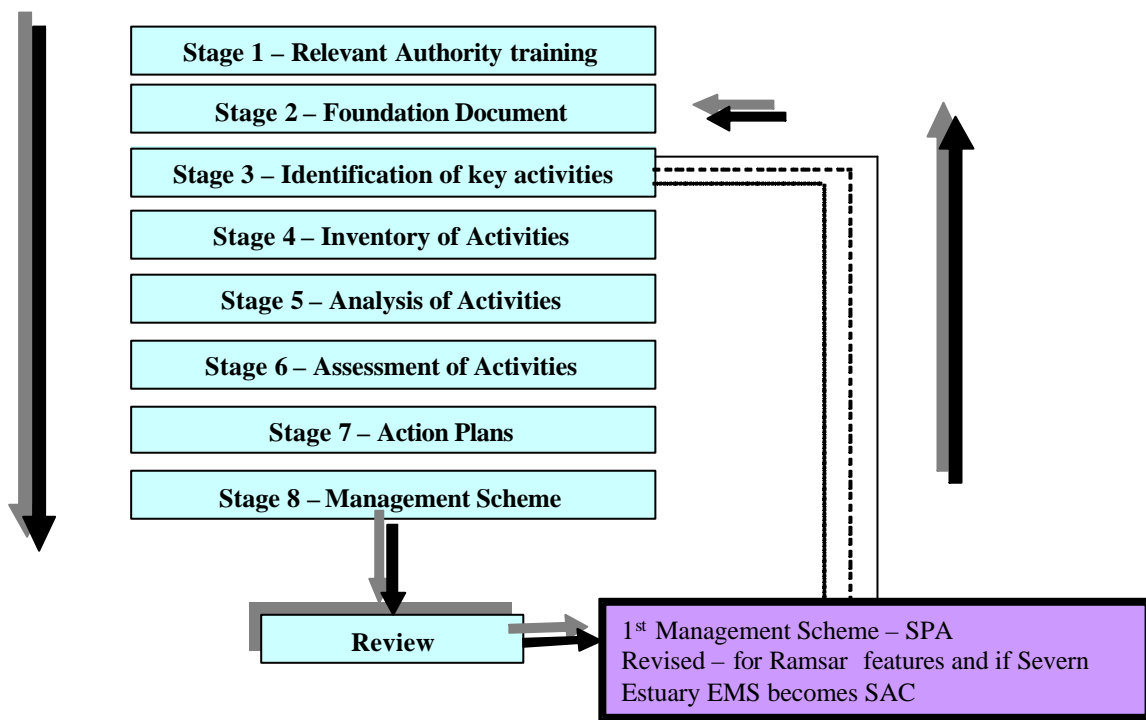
Stage 1 – Relevant Authority training

Stage 2 – Foundation Document

Stage 3 – Identification of key activities

Stage 4 – Inventory of Activities

Stage 5 – Analysis of Activities

Stage 6 – Assessment of Activities

Stage 7 – Action Plans

Stage 8 – Management Scheme

Review

1$^{st}$ Management Scheme – SPA
Revised – for Ramsar features and if Severn Estuary EMS becomes SAC